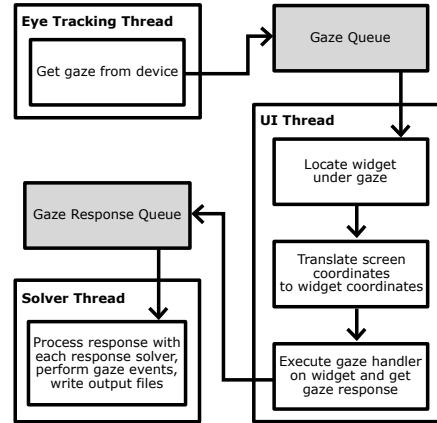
Eye Tracking Thread

Get gaze from device

Gaze Queue

UI Thread

Locate widget under gaze

Translate screen coordinates to widget coordinates

Execute gaze handler on widget and get gaze response

Gaze Response Queue

Solver Thread

Process response with each response solver, perform gaze events, write output files